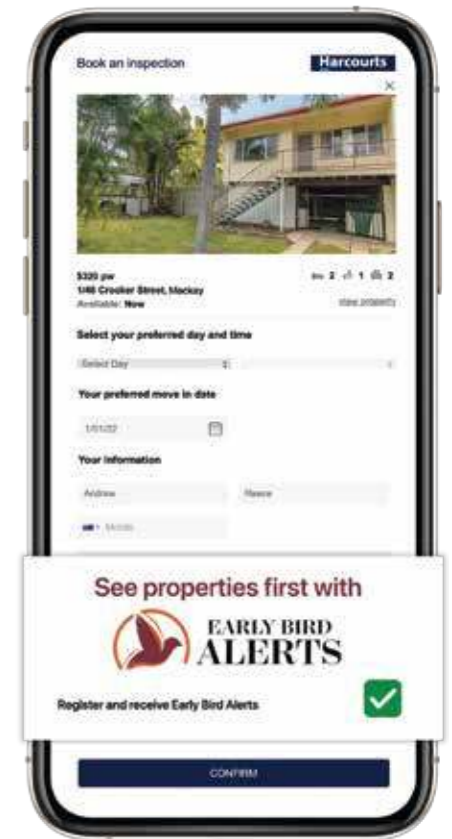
Book an inspection

Harcourts

×

$320 pw
1/46 Crocker Street, Mackay
Available: Now

2 1 2

View property

Select your preferred day and time

Select Day

Your preferred move in date

1/01/22

Your information

Andrew

Reece

Mobile

See properties first with

EARLY BIRD
ALERTS

Register and receive Early Bird Alerts

CONFIRM